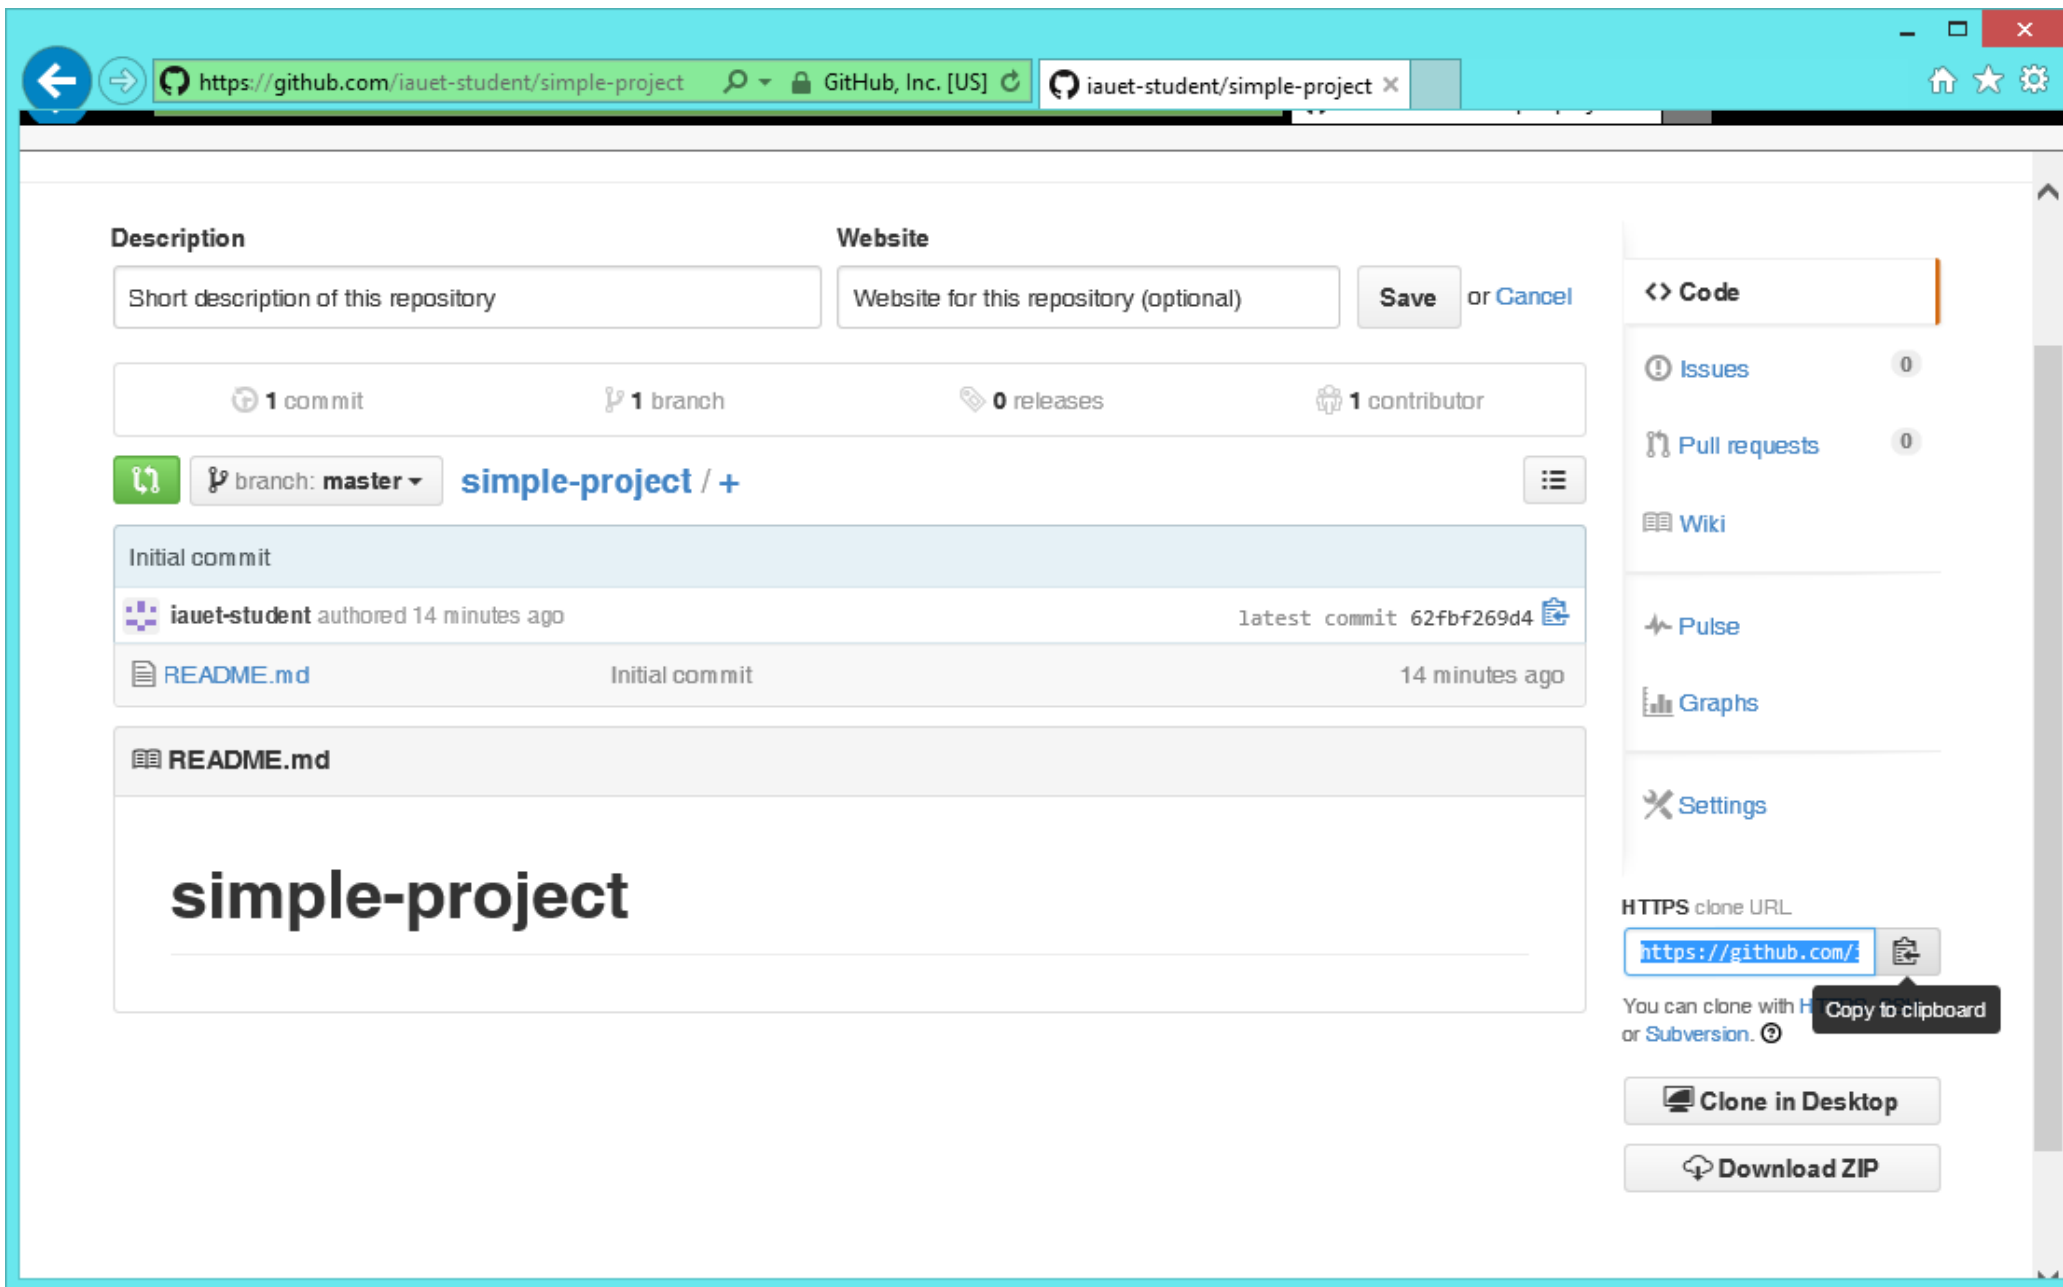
https://github.com/iauet-student/simple-project GitHub, Inc. [US]
iauet-student/simple-project

Description
Short description of this repository
Website
Website for this repository (optional)
Save or Cancel

1 commit 1 branch 0 releases 1 contributor

branch: master simple-project / +

Initial commit
iauet-student authored 14 minutes ago latest commit 62fbf269d4
README.md Initial commit 14 minutes ago

README.md

simple-project

Code
Issues 0
Pull requests 0
Wiki
Pulse
Graphs
Settings

HTTPS clone URL
https://github.com/i
You can clone with H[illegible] Copy to clipboard
or Subversion.

Clone in Desktop
Download ZIP